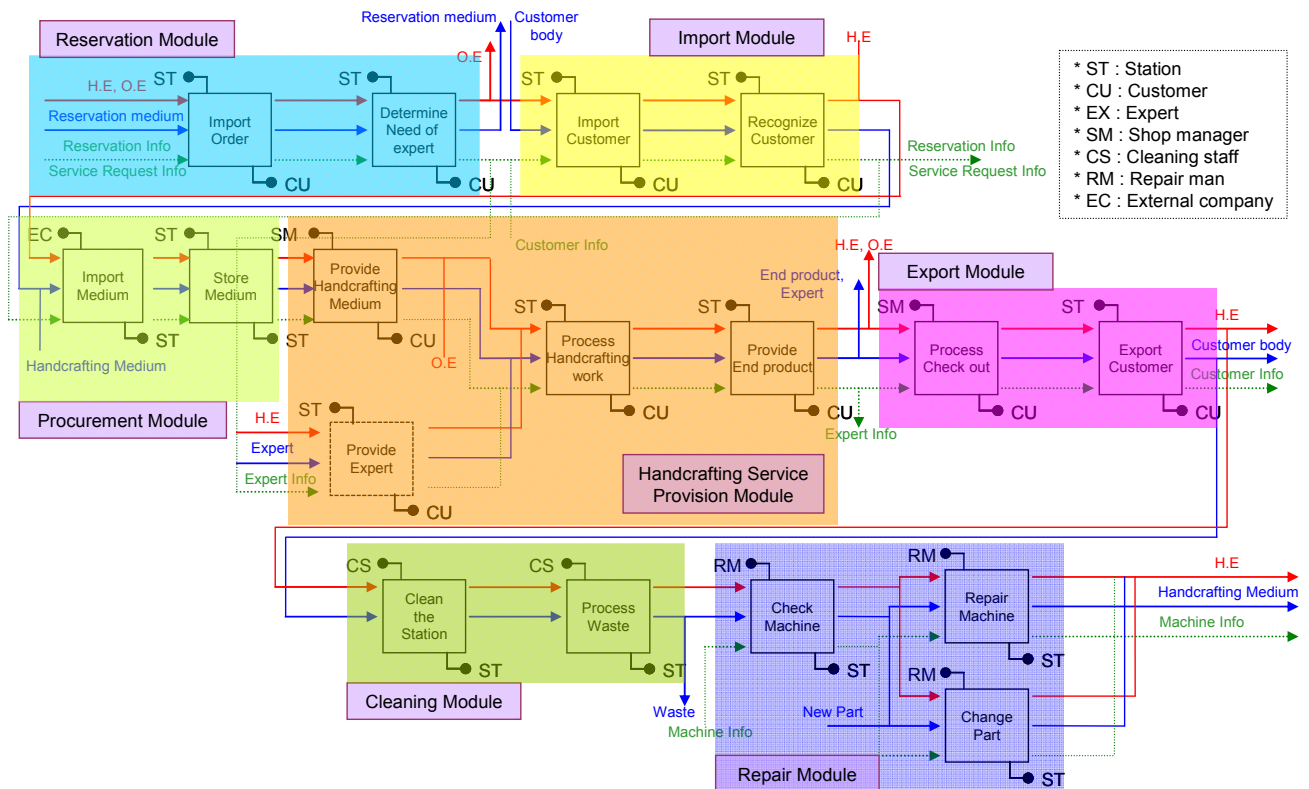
Reservation Module

Reservation medium
Customer body

Import Module
H.E

* ST : Station
* CU : Customer
* EX : Expert
* SM : Shop manager
* CS : Cleaning staff
* RM : Repair man
* EC : External company

O.E
H.E, O.E
Reservation medium
Reservation Info
Service Request Info

ST
Import Order
CU
ST
Determine Need of expert
CU

ST
Import Customer
CU
ST
Recognize Customer
CU

Reservation Info
Service Request Info

EC
Import Medium
ST
ST
Store Medium
ST
SM
Provide Handcrafting Medium
CU

Customer Info

H.E, O.E
End product, Expert

Export Module

Handcrafting Medium

ST
Process Handcrafting work
CU
O.E
ST
Provide End product
CU

SM
Process Check out
CU
ST
Export Customer
CU

H.E
Customer body
Customer Info

Procurement Module

H.E
Expert
Expert Info
ST
Provide Expert
CU

Expert Info

Handcrafting Service Provision Module

CS
Clean the Station
ST
CS
Process Waste
ST

RM
Check Machine
ST
RM
Repair Machine
ST
RM
Change Part
ST

H.E
Handcrafting Medium
Machine Info

Cleaning Module

Waste
Machine Info
New Part

Repair Module